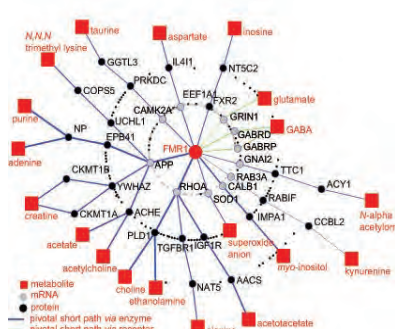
N,N,N trimethyl lysine
taurine
aspartate
inosine
GGTL3
IL4I1
NT5C2
COPS5
PRKDC
EEF1A1
FXR2
glutamate
CAMK2A
GRIN1
purine
UCHL1
GABRD
GABA
NP
EPB41
FMR1
GABRP
adenine
APP
GNAI2
CKMT1B
RAB3A
TTC1
ACY1
YWHAZ
RHOA
CALB1
creatine
CKMT1A
SOD1
RABIF
ACHE
IMPA1
N-alpha acetylor
acetate
PLD1
TGFBR1
IGF1R
superoxide anion
CCBL2
acetylcholine
myo-inositol
kynurenine
choline
ethanolamine
AACS
NAT5
acetoacetate
metabolite
mRNA
protein
pivotal short path via enzyme
pivotal short path via receptor
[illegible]